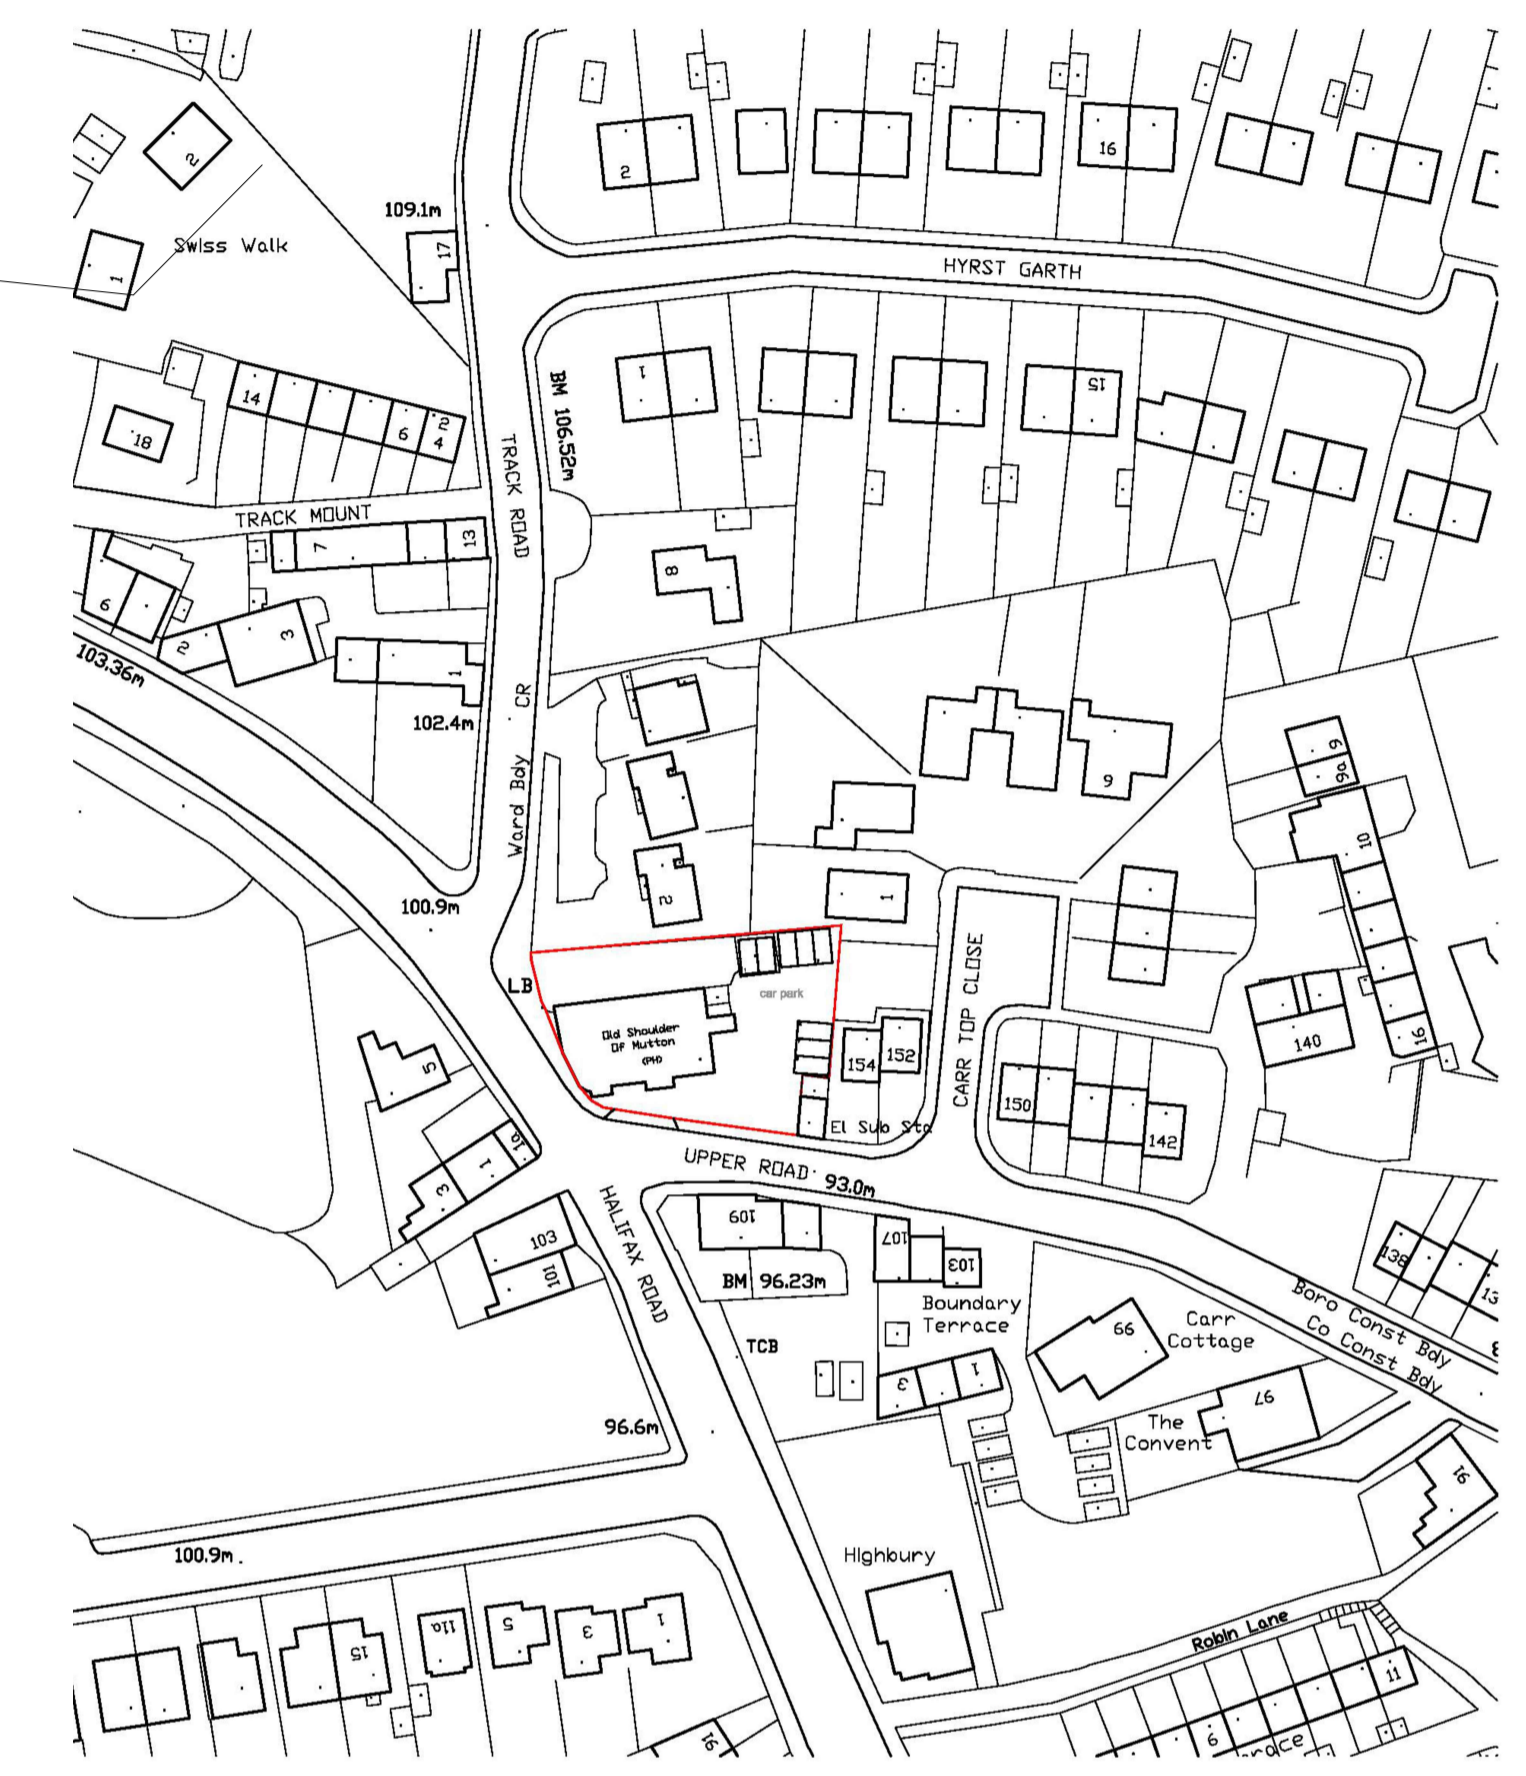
2
Swiss Walk
1
109.1m
17
2
16
HYRST GARTH
BM 106.52m
1
15
14
2
4
6
18
TRACK ROAD
TRACK MOUNT
7
13
8
6
3
2
1
103.36m
102.4m
CR
Ward Bdy
9a
9
9
10
2
1
100.9m
LB
car park
Old Shoulder Of Mutton (PH)
154
152
CARR TOP CLOSE
150
142
140
16
5
1a
1
3
El Sub Sta
UPPER ROAD
93.0m
HALIFAX ROAD
103
101
109
107
103
BM 96.23m
Boundary Terrace
66
Carr Cottage
Boro Const Bdy
Co Const Bdy
138
TCB
3
1
97
The Convent
96.6m
16
100.9m
Highbury
Robin Lane
15
11a
5
3
1
11
16
6
race